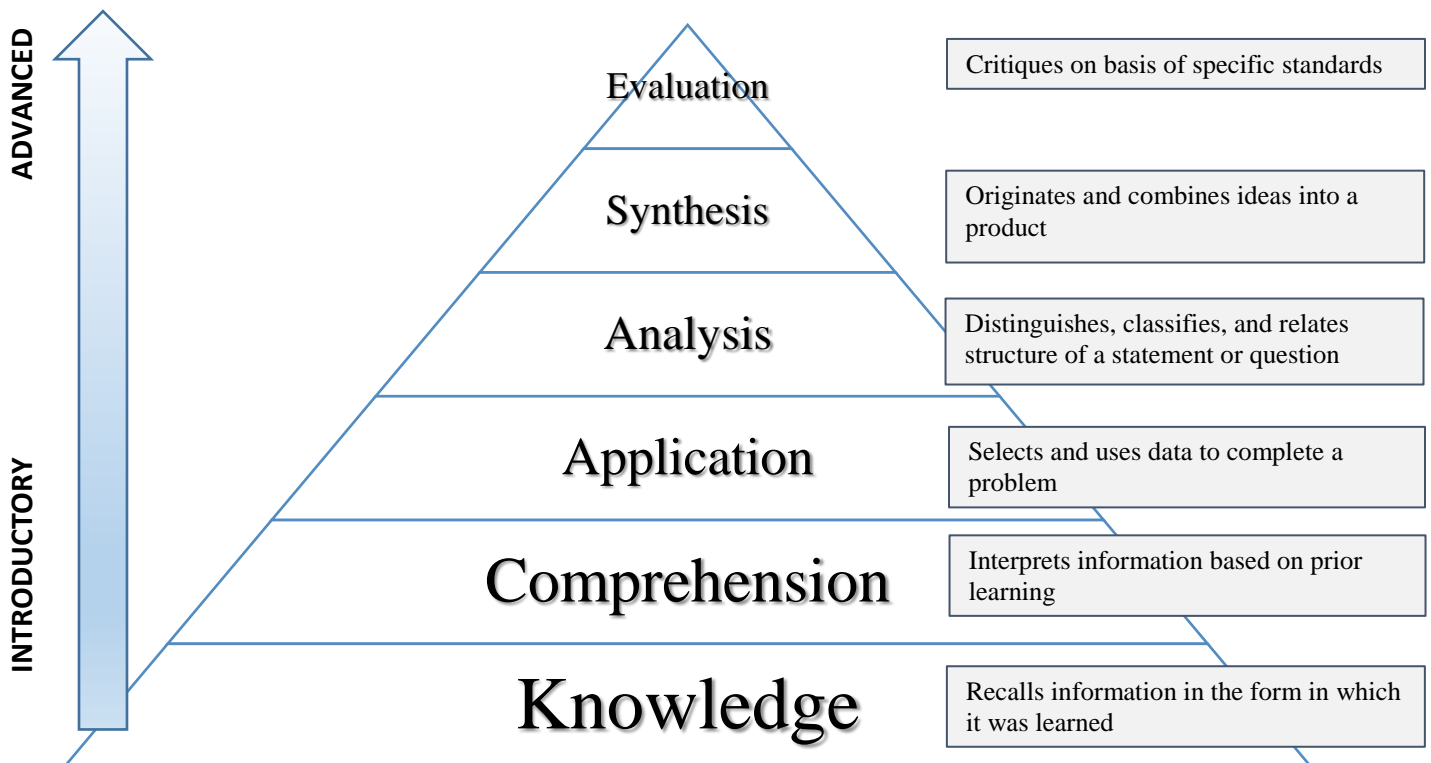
ADVANCED

INTRODUCTORY

Evaluation

Critiques on basis of specific standards

Synthesis

Originates and combines ideas into a product

Analysis

Distinguishes, classifies, and relates structure of a statement or question

Application

Selects and uses data to complete a problem

Comprehension

Interprets information based on prior learning

Knowledge

Recalls information in the form in which it was learned